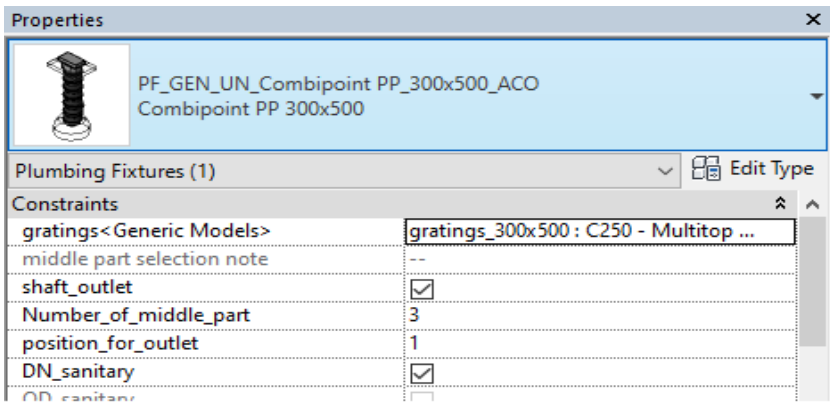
Properties ×

PF_GEN_UN_Combipoint PP_300x500_ACO
Combipoint PP 300x500

Plumbing Fixtures (1)
Edit Type

Constraints

| | |
|---|---|
| gratings<Generic Models> | gratings_300x500 : C250 - Multitop ... |
| middle part selection note | -- |
| shaft_outlet | ☑ |
| Number_of_middle_part | 3 |
| position_for_outlet | 1 |
| DN_sanitary | ☑ |
| OD_sanitary | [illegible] |